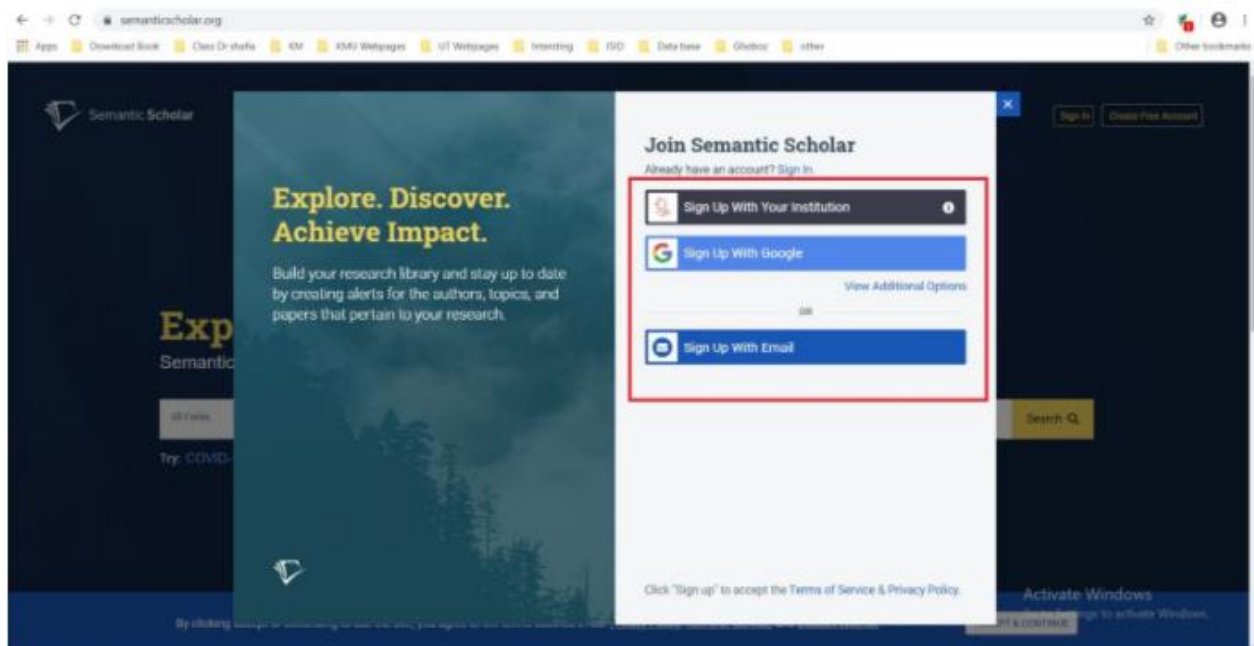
semanticscholar.org

Apps Download Book Class Dr shafie KM KMU Webpages UT Webpages Interesting ISD Data base Ghobos other Other bookmarks

Semantic Scholar

Sign In Create Free Account

Explore. Discover. Achieve Impact.

Build your research library and stay up to date by creating alerts for the authors, topics, and papers that pertain to your research.

Exp
Semantic

All Fields

Try: COVID-

Search

Join Semantic Scholar

Already have an account? Sign In.

Sign Up With Your Institution

Sign Up With Google

View Additional Options

OR

Sign Up With Email

Click "Sign up" to accept the Terms of Service & Privacy Policy.

By clicking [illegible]

ACCEPT & CONTINUE

Activate Windows
Go to Settings to activate Windows.